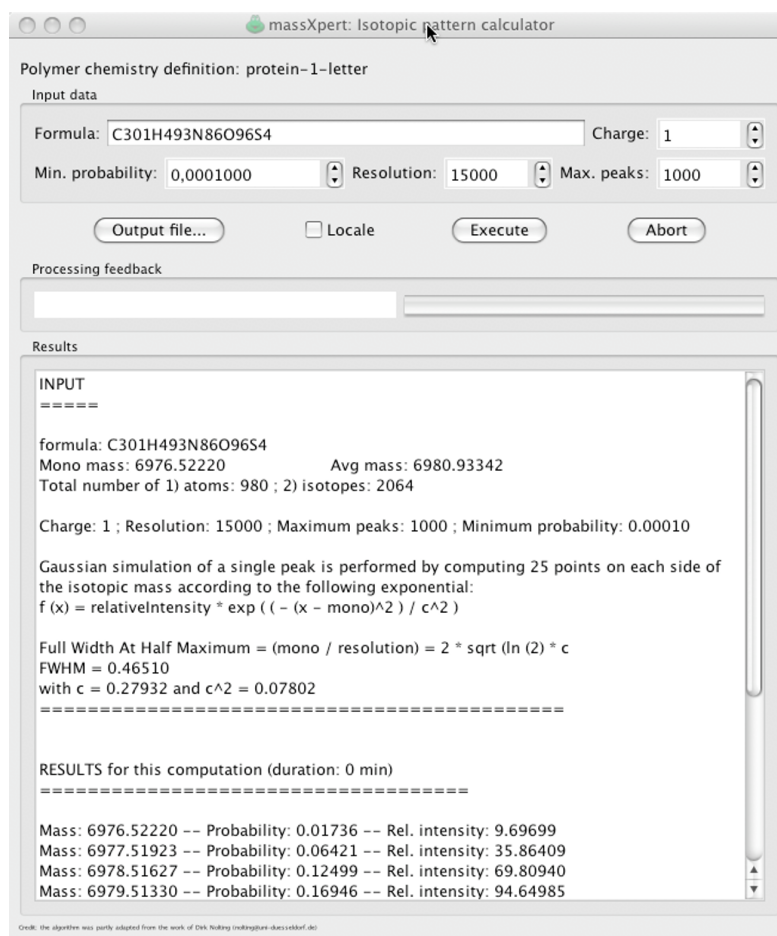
massXpert: Isotopic pattern calculator

Polymer chemistry definition: protein-1-letter

Input data

Formula: C301H493N86O96S4

Charge: 1

Min. probability: 0,0001000

Resolution: 15000

Max. peaks: 1000

Output file...

Locale

Execute

Abort

Processing feedback

Results

INPUT
=====

formula: C301H493N86O96S4
Mono mass: 6976.52220 Avg mass: 6980.93342
Total number of 1) atoms: 980 ; 2) isotopes: 2064

Charge: 1 ; Resolution: 15000 ; Maximum peaks: 1000 ; Minimum probability: 0.00010

Gaussian simulation of a single peak is performed by computing 25 points on each side of the isotopic mass according to the following exponential:
f (x) = relativeIntensity * exp ( ( - (x - mono)^2 ) / c^2 )

Full Width At Half Maximum = (mono / resolution) = 2 * sqrt (ln (2) * c
FWHM = 0.46510
with c = 0.27932 and c^2 = 0.07802
=========================================

RESULTS for this computation (duration: 0 min)
==================================

Mass: 6976.52220 -- Probability: 0.01736 -- Rel. intensity: 9.69699
Mass: 6977.51923 -- Probability: 0.06421 -- Rel. intensity: 35.86409
Mass: 6978.51627 -- Probability: 0.12499 -- Rel. intensity: 69.80940
Mass: 6979.51330 -- Probability: 0.16946 -- Rel. intensity: 94.64985

Credit: the algorithm was partly adapted from the work of Dirk Nolting (nolting@uni-duesseldorf.de)